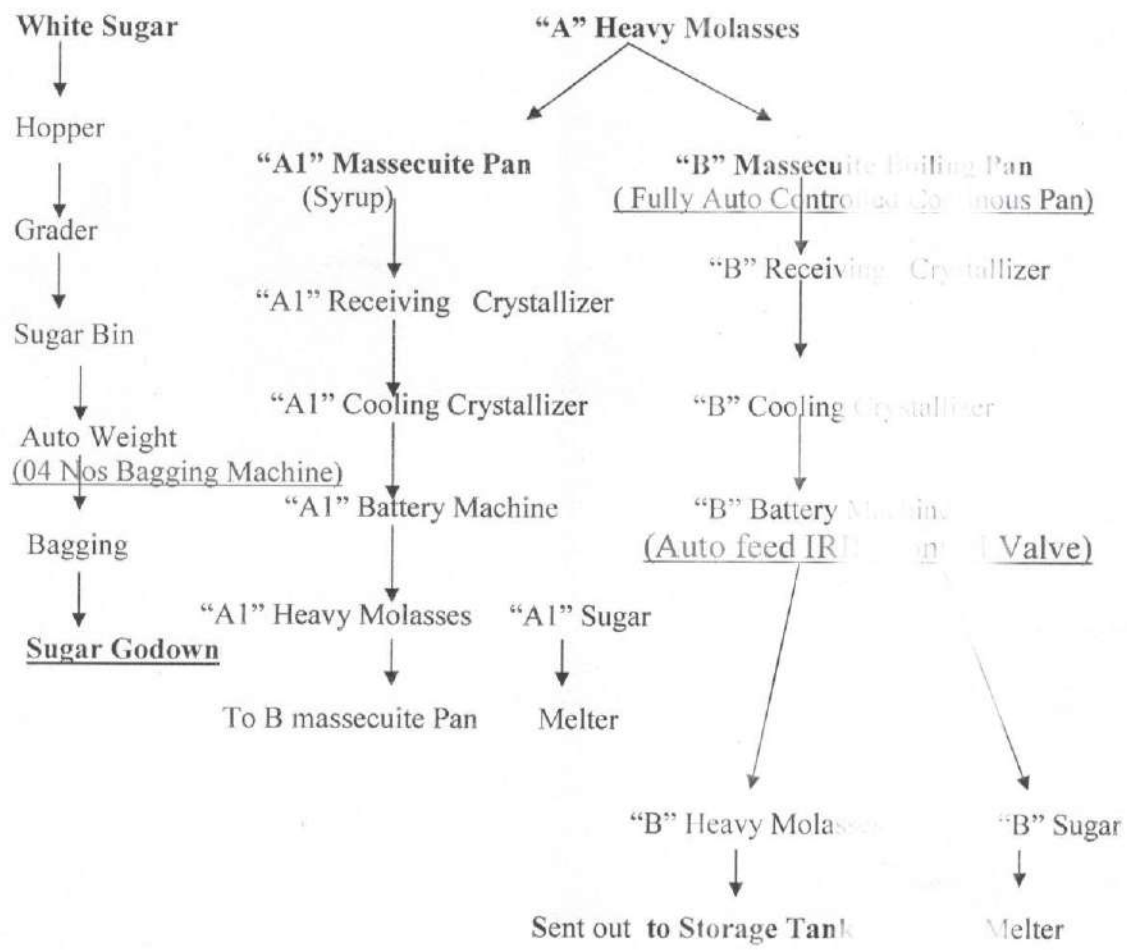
White Sugar

Hopper

Grader

Sugar Bin

Auto Weight
(04 Nos Bagging Machine)

Bagging

Sugar Godown

"A" Heavy Molasses

"A1" Massecuite Pan
(Syrup)

"A1" Receiving Crystallizer

"A1" Cooling Crystallizer

"A1" Battery Machine

"A1" Heavy Molasses

To B massecuite Pan

"A1" Sugar

Melter

"B" Massecuite Boiling Pan
( Fully Auto Controlled Co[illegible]inous Pan)

"B" Receiving Crystallizer

"B" Cooling Crystallizer

"B" Battery Machine
(Auto feed IR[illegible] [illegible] Valve)

"B" Heavy Molasses

Sent out to Storage Tank

"B" Sugar

Melter